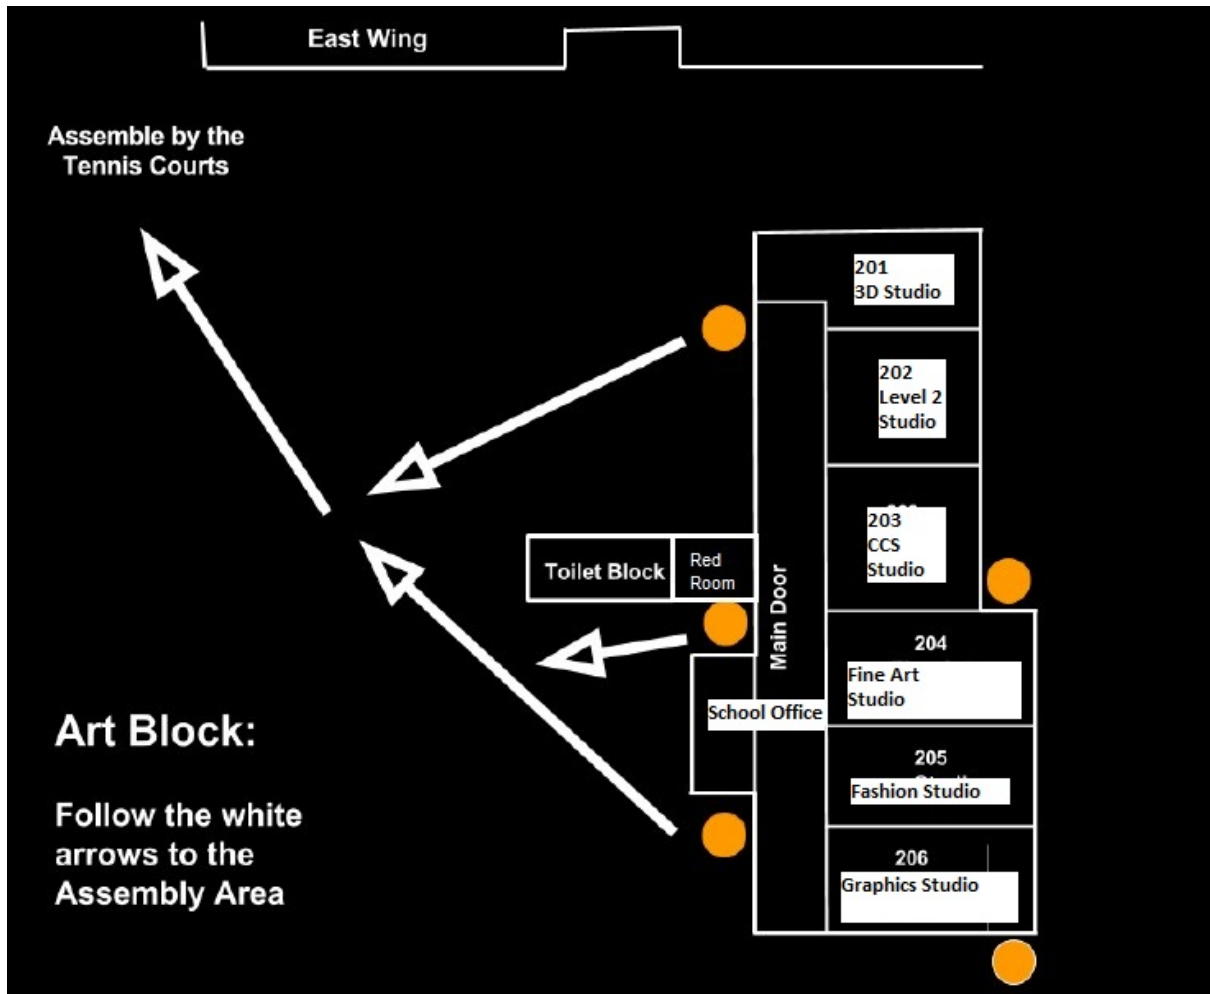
East Wing

Assemble by the Tennis Courts

201
3D Studio

202
Level 2
Studio

203
CCS
Studio

Toilet Block

Red Room

Main Door

204
Fine Art
Studio

School Office

205
Fashion Studio

206
Graphics Studio

Art Block:

Follow the white arrows to the Assembly Area